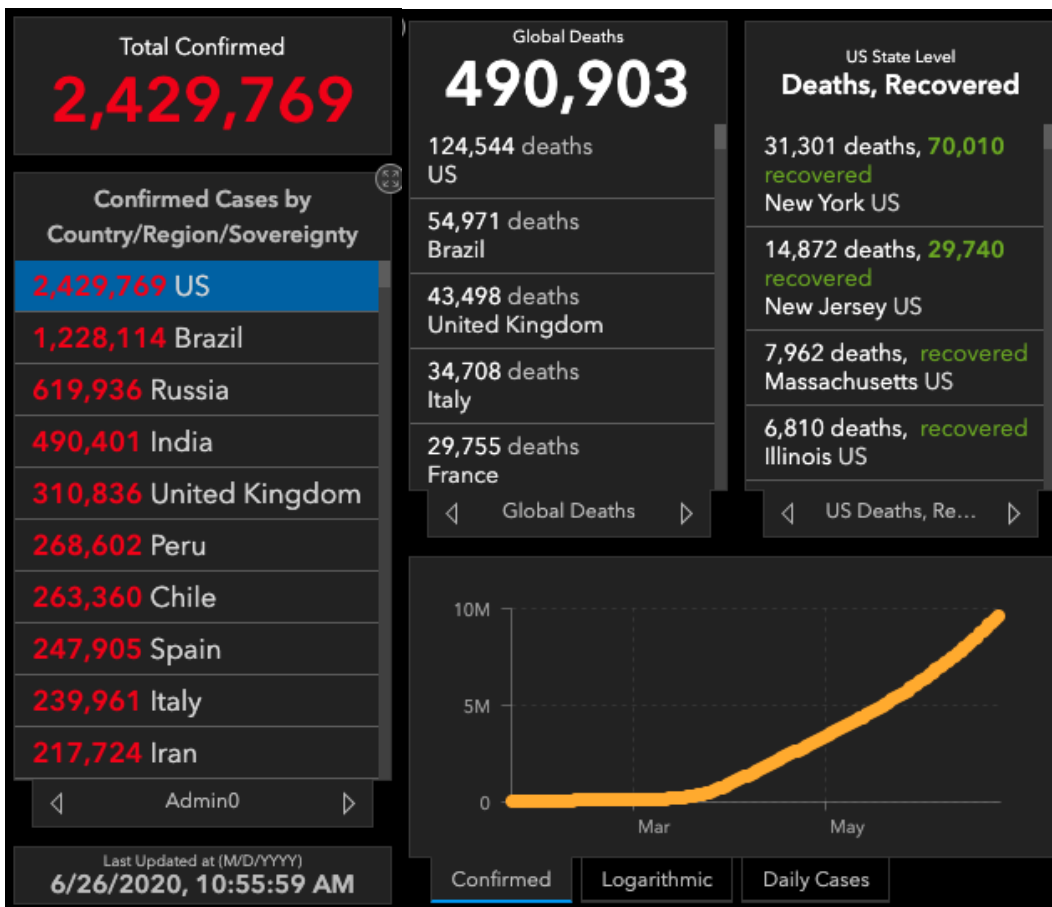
Total Confirmed
2,429,769

Confirmed Cases by Country/Region/Sovereignty

2,429,769 US
1,228,114 Brazil
619,936 Russia
490,401 India
310,836 United Kingdom
268,602 Peru
263,360 Chile
247,905 Spain
239,961 Italy
217,724 Iran

Admin0

Last Updated at (M/D/YYYY)
6/26/2020, 10:55:59 AM

Global Deaths
490,903

124,544 deaths
US

54,971 deaths
Brazil

43,498 deaths
United Kingdom

34,708 deaths
Italy

29,755 deaths
France

Global Deaths

US State Level
Deaths, Recovered

31,301 deaths, 70,010 recovered
New York US

14,872 deaths, 29,740 recovered
New Jersey US

7,962 deaths, recovered
Massachusetts US

6,810 deaths, recovered
Illinois US

US Deaths, Re...

10M
5M
0
Mar
May

Confirmed
Logarithmic
Daily Cases